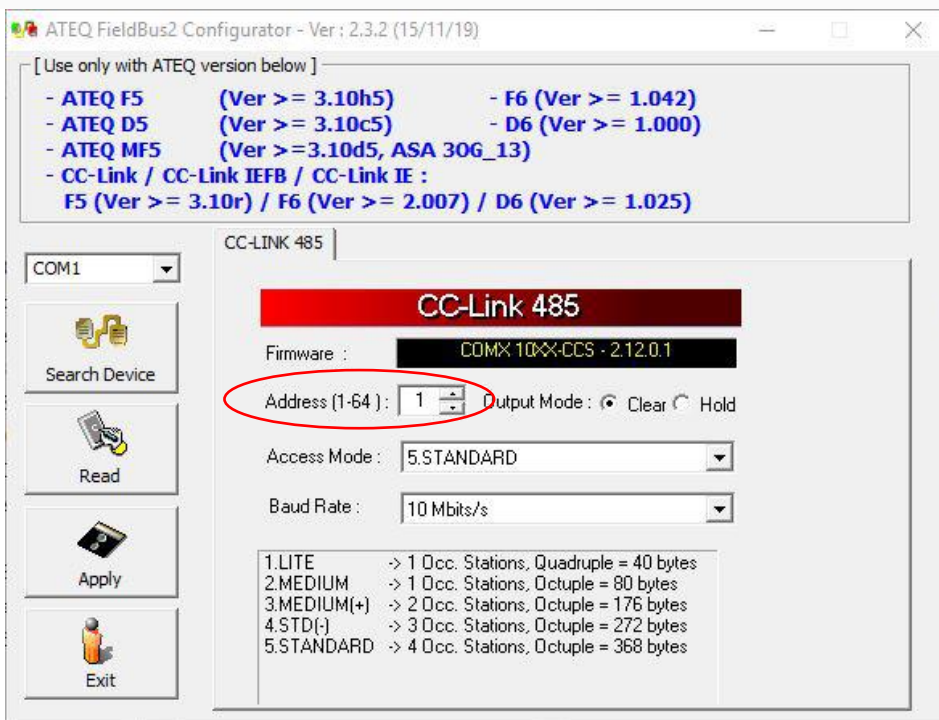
ATEQ FieldBus2 Configurator - Ver : 2.3.2 (15/11/19)

[ Use only with ATEQ version below ]

- ATEQ F5 (Ver >= 3.10h5) - F6 (Ver >= 1.042)
- ATEQ D5 (Ver >= 3.10c5) - D6 (Ver >= 1.000)
- ATEQ MF5 (Ver >=3.10d5, ASA 30G_13)
- CC-Link / CC-Link IEFB / CC-Link IE :
F5 (Ver >= 3.10r) / F6 (Ver >= 2.007) / D6 (Ver >= 1.025)

COM1

Search Device

Read

Apply

Exit

CC-LINK 485

CC-Link 485

Firmware : COMX 10XX-CCS - 2.12.0.1

Address (1-64 ) : 1 Output Mode : Clear Hold

Access Mode : 5.STANDARD

Baud Rate : 10 Mbits/s

1.LITE -> 1 Occ. Stations, Quadruple = 40 bytes
2.MEDIUM -> 1 Occ. Stations, Octuple = 80 bytes
3.MEDIUM(+) -> 2 Occ. Stations, Octuple = 176 bytes
4.STD(-) -> 3 Occ. Stations, Octuple = 272 bytes
5.STANDARD -> 4 Occ. Stations, Octuple = 368 bytes